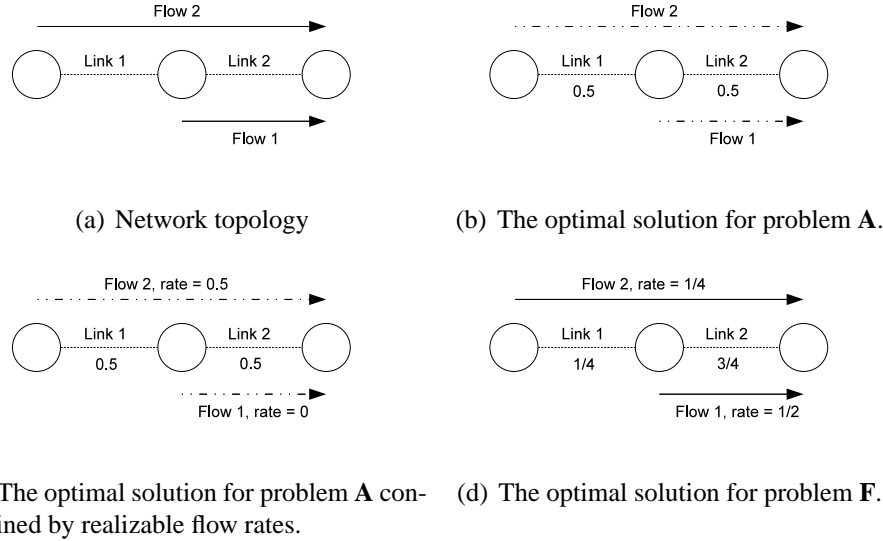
Flow 2

Link 1

Link 2

Flow 1

(a) Network topology

Flow 2

Link 1
0.5

Link 2
0.5

Flow 1

(b) The optimal solution for problem **A**.

Flow 2, rate = 0.5

Link 1
0.5

Link 2
0.5

Flow 1, rate = 0

The optimal solution for problem **A** con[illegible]ined by realizable flow rates.

Flow 2, rate = 1/4

Link 1
1/4

Link 2
3/4

Flow 1, rate = 1/2

(d) The optimal solution for problem **F**.